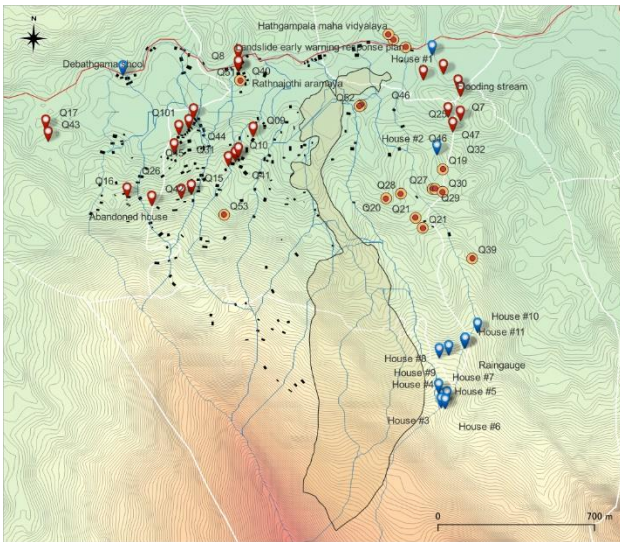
N

Hathgampala maha vidyalaya

Landslide early warning response plan

Debathgama school

House #1

Q8

Q37

Q40

Rathnajothi aramaya

Flooding stream

Q17

Q43

Q101

Q42

Q46

Q25

Q7

Q47

Q44

Q09

House #2

Q45

Q32

Q31

Q10

Q19

Q26

Q11

Q16

Q15

Q28

Q27

Q30

Q29

Q20

Q21

Q53

Abandoned house

Q21

Q39

House #10

House #11

House #8

Raingauge

House #9

House #4

House #7

House #5

House #3

House #6

0

700 m